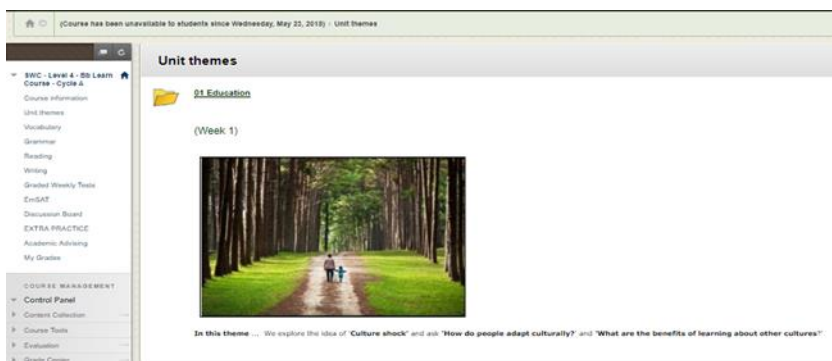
(Course has been unavailable to students since Wednesday, May 23, 2018) › Unit themes

SWC - Level 4 - Bb Learn Course - Cycle A

Course Information
Unit themes
Vocabulary
Grammar
Reading
Writing
Graded Weekly Tests
EmSAT
Discussion Board
EXTRA PRACTICE
Academic Advising
My Grades

COURSE MANAGEMENT
Control Panel
Content Collection
Course Tools
Evaluation
Grade Center

Unit themes

01 Education

(Week 1)

In this theme ... We explore the idea of 'Culture shock' and ask 'How do people adapt culturally?' and 'What are the benefits of learning about other cultures?'